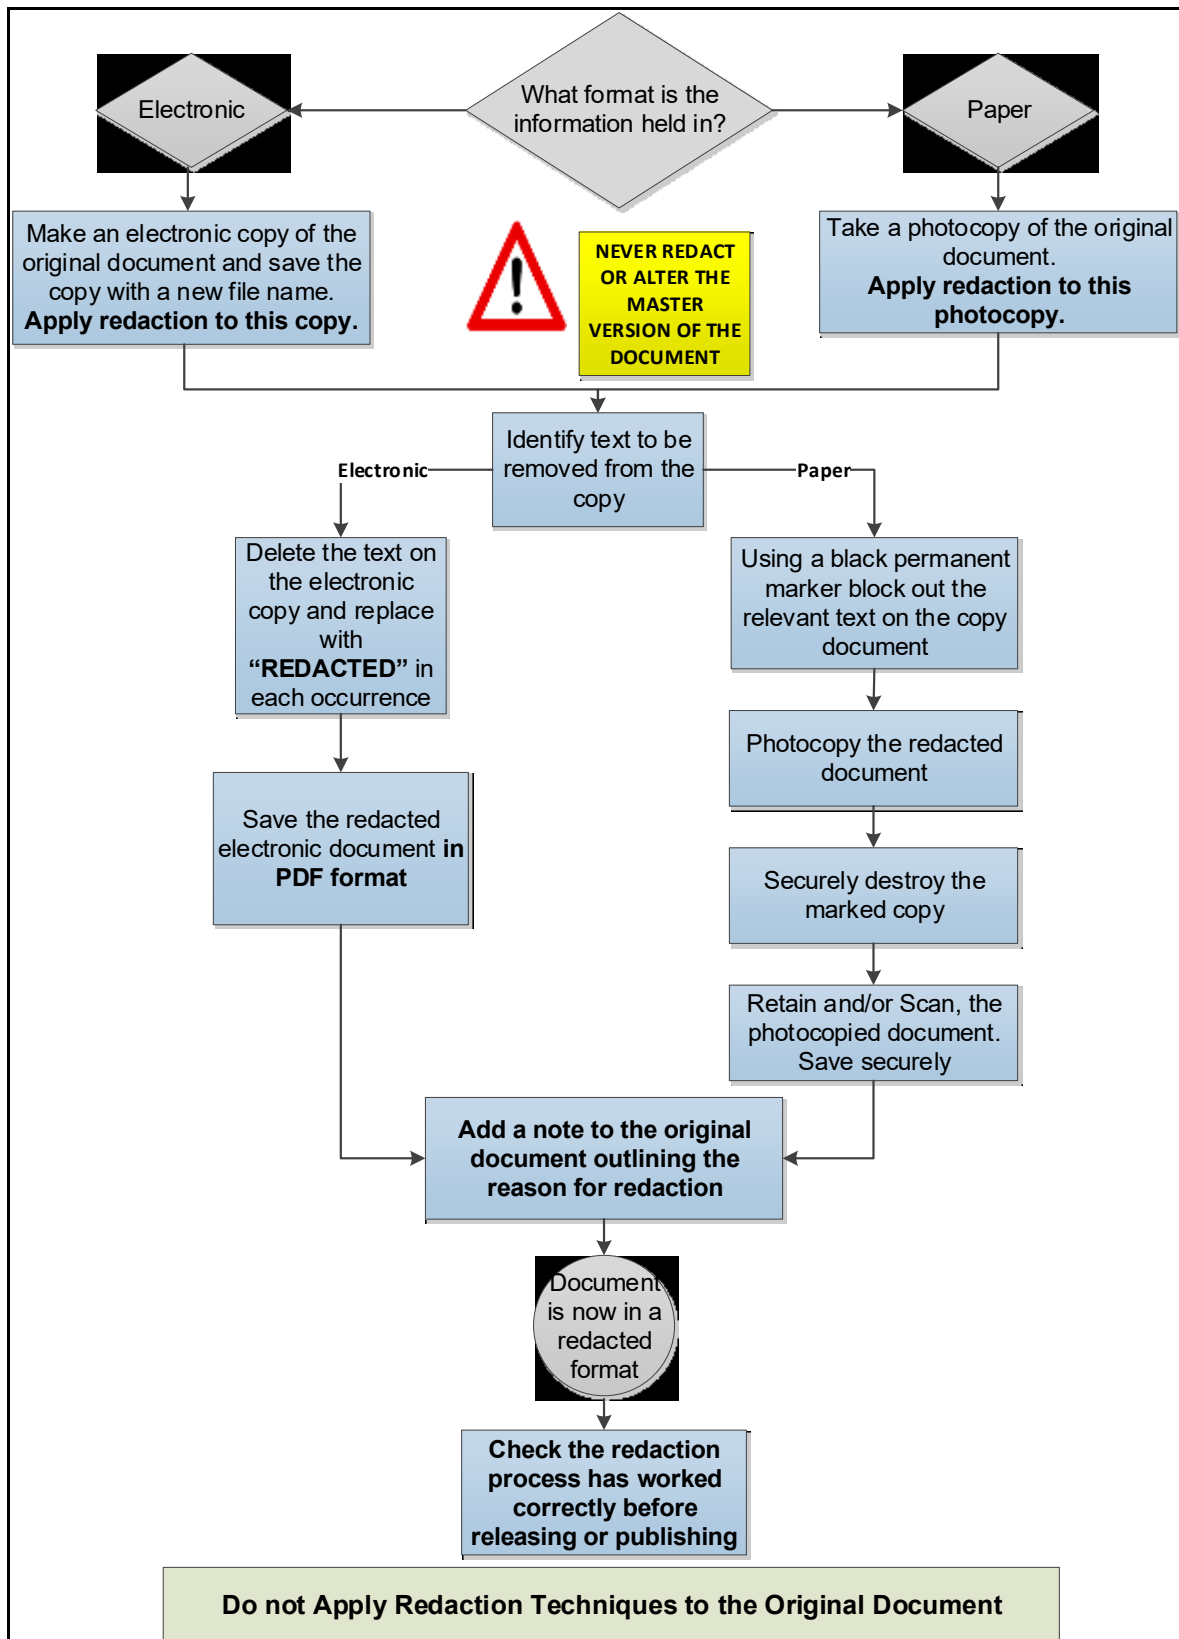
What format is the information held in?

Electronic

Paper

Make an electronic copy of the original document and save the copy with a new file name. **Apply redaction to this copy.**

NEVER REDACT OR ALTER THE MASTER VERSION OF THE DOCUMENT

Take a photocopy of the original document. **Apply redaction to this photocopy.**

Identify text to be removed from the copy

Electronic

Paper

Delete the text on the electronic copy and replace with **"REDACTED"** in each occurrence

Using a black permanent marker block out the relevant text on the copy document

Photocopy the redacted document

Save the redacted electronic document **in PDF format**

Securely destroy the marked copy

Retain and/or Scan, the photocopied document. Save securely

**Add a note to the original document outlining the reason for redaction**

Document is now in a redacted format

**Check the redaction process has worked correctly before releasing or publishing**

**Do not Apply Redaction Techniques to the Original Document**